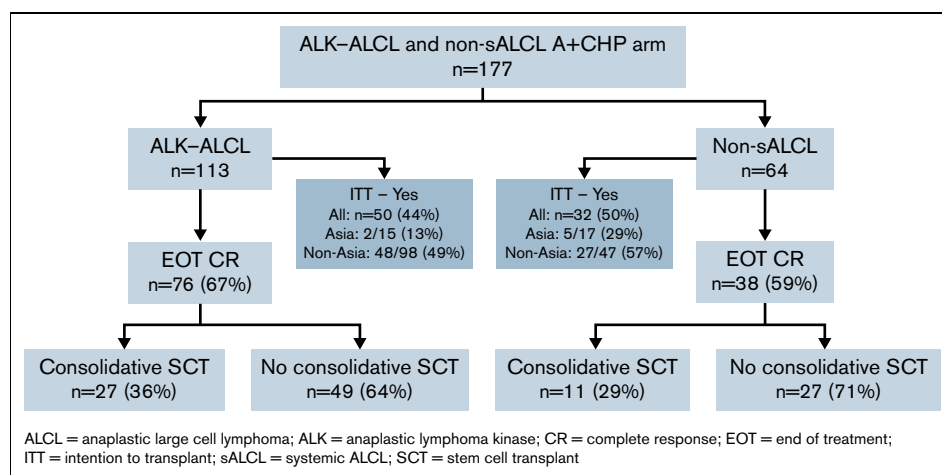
ALK−ALCL and non-sALCL A+CHP arm
n=177

ALK−ALCL
n=113

ITT – Yes
All: n=50 (44%)
Asia: 2/15 (13%)
Non-Asia: 48/98 (49%)

ITT – Yes
All: n=32 (50%)
Asia: 5/17 (29%)
Non-Asia: 27/47 (57%)

Non-sALCL
n=64

EOT CR
n=76 (67%)

EOT CR
n=38 (59%)

Consolidative SCT
n=27 (36%)

No consolidative SCT
n=49 (64%)

Consolidative SCT
n=11 (29%)

No consolidative SCT
n=27 (71%)

ALCL = anaplastic large cell lymphoma; ALK = anaplastic lymphoma kinase; CR = complete response; EOT = end of treatment; ITT = intention to transplant; sALCL = systemic ALCL; SCT = stem cell transplant